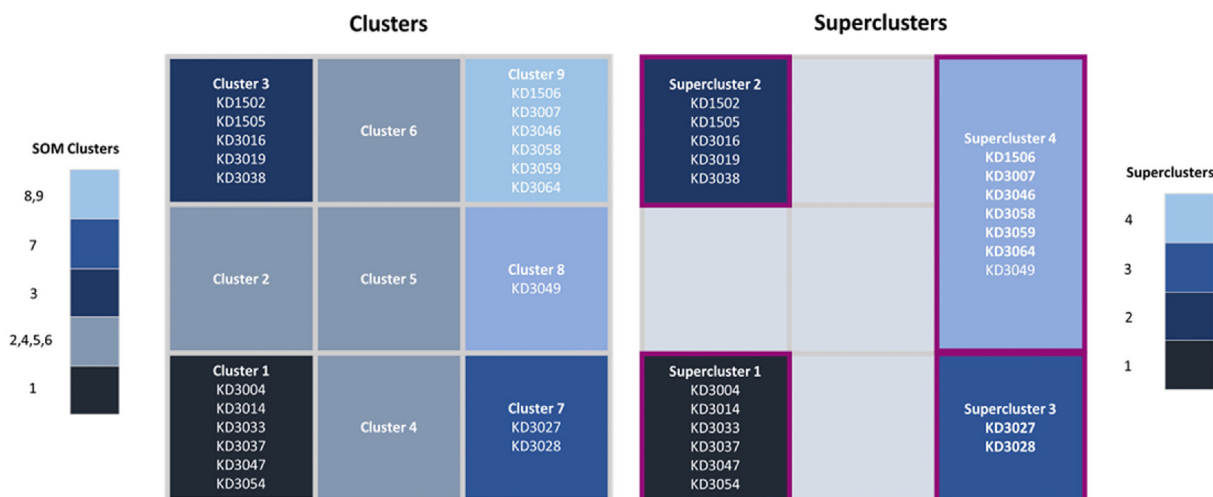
Clusters

Superclusters

SOM Clusters

8,9

7

3

2,4,5,6

1

Cluster 3
KD1502
KD1505
KD3016
KD3019
KD3038

Cluster 6

Cluster 9
KD1506
KD3007
KD3046
KD3058
KD3059
KD3064

Cluster 2

Cluster 5

Cluster 8
KD3049

Cluster 1
KD3004
KD3014
KD3033
KD3037
KD3047
KD3054

Cluster 4

Cluster 7
KD3027
KD3028

Supercluster 2
KD1502
KD1505
KD3016
KD3019
KD3038

Supercluster 4
KD1506
KD3007
KD3046
KD3058
KD3059
KD3064
KD3049

Supercluster 1
KD3004
KD3014
KD3033
KD3037
KD3047
KD3054

Supercluster 3
KD3027
KD3028

Superclusters

4

3

2

1